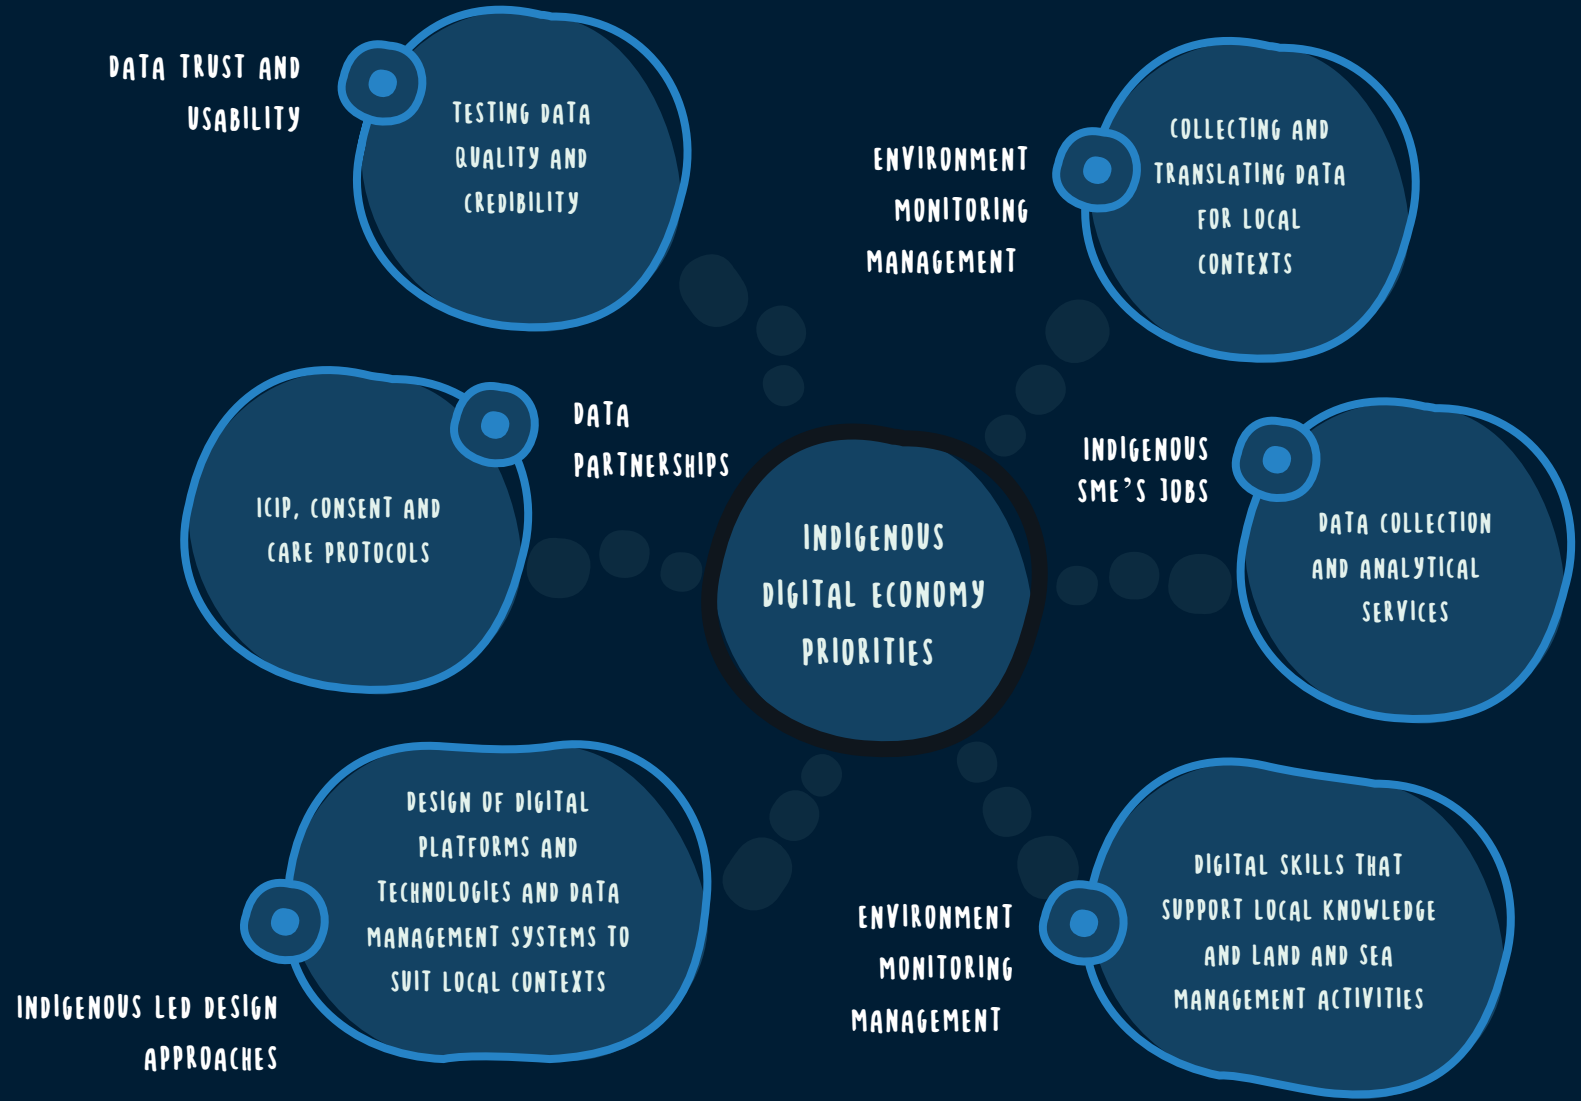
DATA TRUST AND USABILITY

TESTING DATA QUALITY AND CREDIBILITY

ENVIRONMENT MONITORING MANAGEMENT

COLLECTING AND TRANSLATING DATA FOR LOCAL CONTEXTS

DATA PARTNERSHIPS

ICIP, CONSENT AND CARE PROTOCOLS

INDIGENOUS DIGITAL ECONOMY PRIORITIES

INDIGENOUS SME'S JOBS

DATA COLLECTION AND ANALYTICAL SERVICES

DESIGN OF DIGITAL PLATFORMS AND TECHNOLOGIES AND DATA MANAGEMENT SYSTEMS TO SUIT LOCAL CONTEXTS

INDIGENOUS LED DESIGN APPROACHES

ENVIRONMENT MONITORING MANAGEMENT

DIGITAL SKILLS THAT SUPPORT LOCAL KNOWLEDGE AND LAND AND SEA MANAGEMENT ACTIVITIES